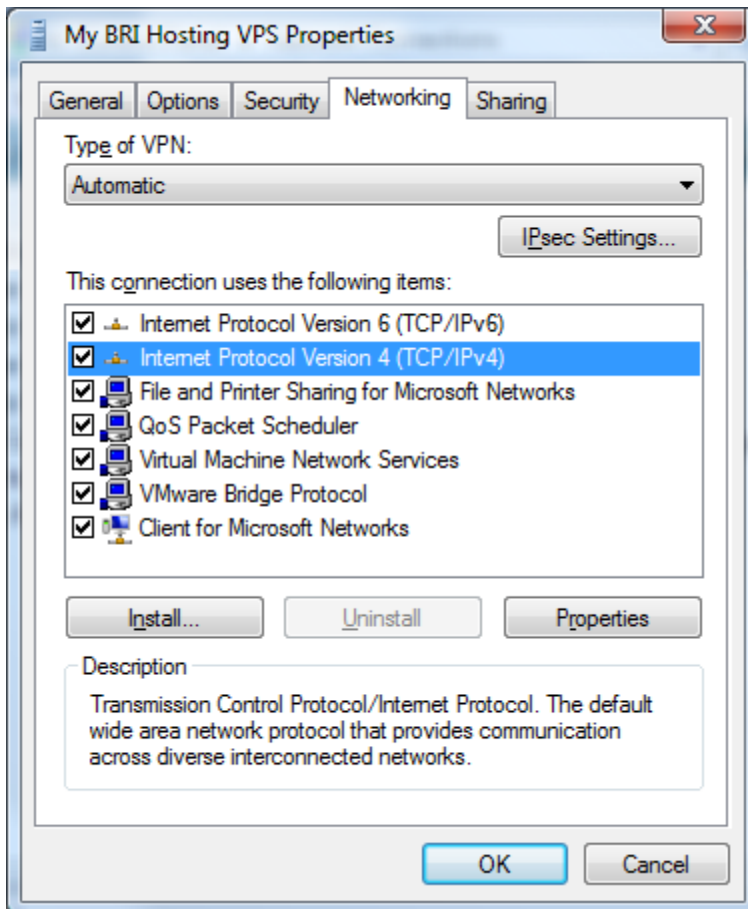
My BRI Hosting VPS Properties

General | Options | Security | Networking | Sharing

Type of VPN:

Automatic

IPsec Settings...

This connection uses the following items:

Internet Protocol Version 6 (TCP/IPv6)
Internet Protocol Version 4 (TCP/IPv4)
File and Printer Sharing for Microsoft Networks
QoS Packet Scheduler
Virtual Machine Network Services
VMware Bridge Protocol
Client for Microsoft Networks

Install... | Uninstall | Properties

Description

Transmission Control Protocol/Internet Protocol. The default wide area network protocol that provides communication across diverse interconnected networks.

OK | Cancel